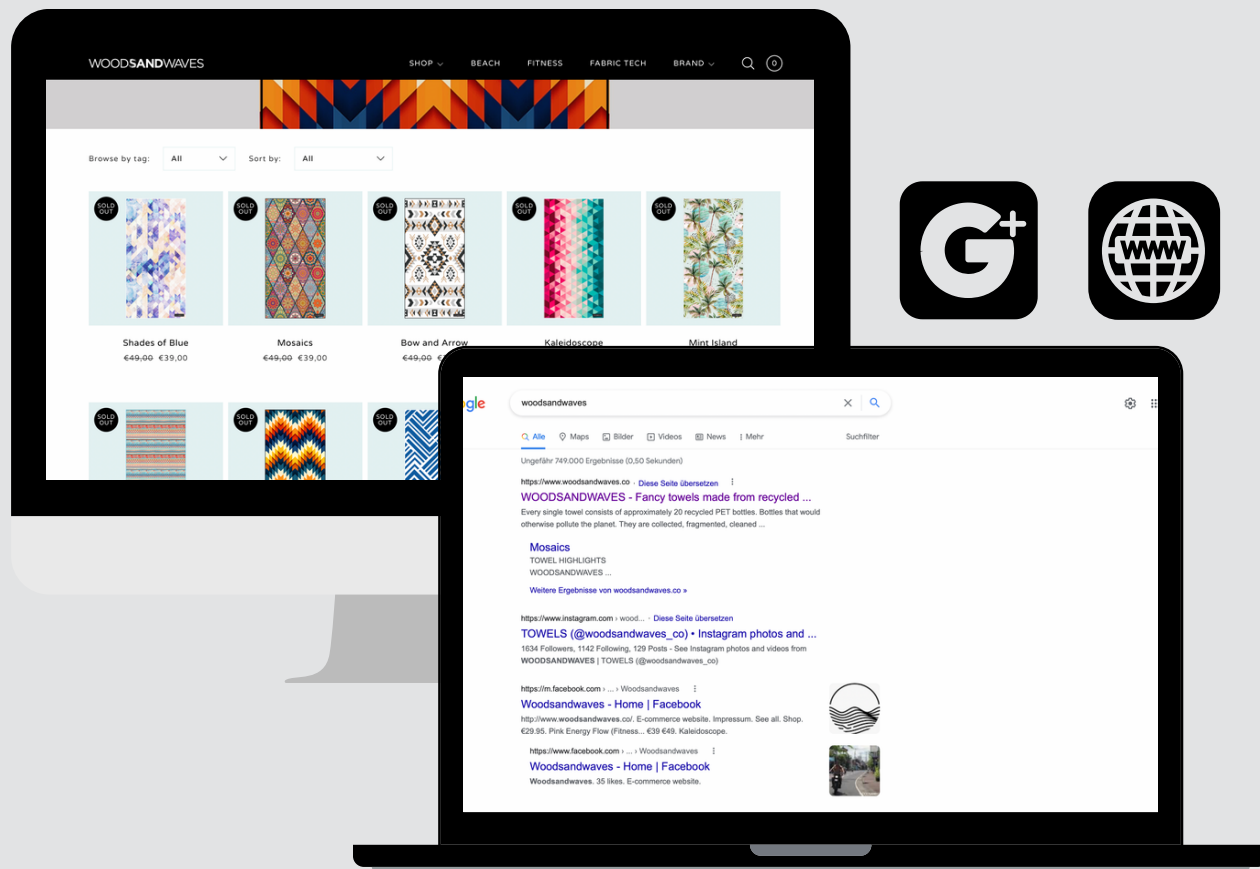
WOODSANDWAVES

SHOP BEACH FITNESS FABRIC TECH BRAND 0

Browse by tag: All Sort by: All

SOLD OUT
Shades of Blue
~~€49,00~~ €39,00

SOLD OUT
Mosaics
~~€49,00~~ €39,00

SOLD OUT
Bow and Arrow
~~€49,00~~ €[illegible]

SOLD OUT
Kaleidoscope

SOLD OUT
Mint Island

SOLD OUT

SOLD OUT

SOLD OUT

gle woodsandwaves

Alle Maps Bilder Videos News Mehr Suchfilter

Ungefähr 749.000 Ergebnisse (0,50 Sekunden)

https://www.woodsandwaves.co · Diese Seite übersetzen
WOODSANDWAVES - Fancy towels made from recycled ...
Every single towel consists of approximately 20 recycled PET bottles. Bottles that would otherwise pollute the planet. They are collected, fragmented, cleaned ...

Mosaics
TOWEL HIGHLIGHTS
WOODSANDWAVES ...

Weitere Ergebnisse von woodsandwaves.co »

https://www.instagram.com › wood... · Diese Seite übersetzen
TOWELS (@woodsandwaves_co) • Instagram photos and ...
1634 Followers, 1142 Following, 129 Posts - See Instagram photos and videos from WOODSANDWAVES | TOWELS (@woodsandwaves_co)

https://m.facebook.com › ... › Woodsandwaves
Woodsandwaves - Home | Facebook
http://www.woodsandwaves.co/. E-commerce website. Impressum. See all. Shop. €29.95. Pink Energy Flow (Fitness... €39 €49. Kaleidoscope.

https://www.facebook.com › ... › Woodsandwaves
Woodsandwaves - Home | Facebook
Woodsandwaves. 35 likes. E-commerce website.

WWW